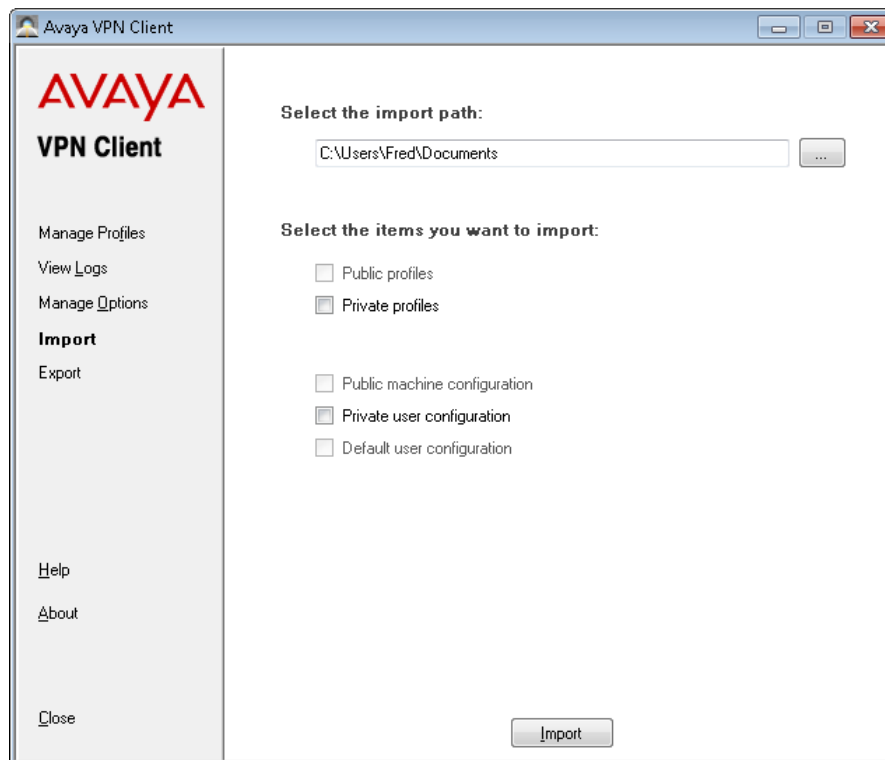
Avaya VPN Client

AVAYA
VPN Client

Manage Profiles
View Logs
Manage Options
Import
Export

Help
About

Close

Select the import path:

C:\Users\Fred\Documents

...

Select the items you want to import:

Public profiles
Private profiles

Public machine configuration
Private user configuration
Default user configuration

Import